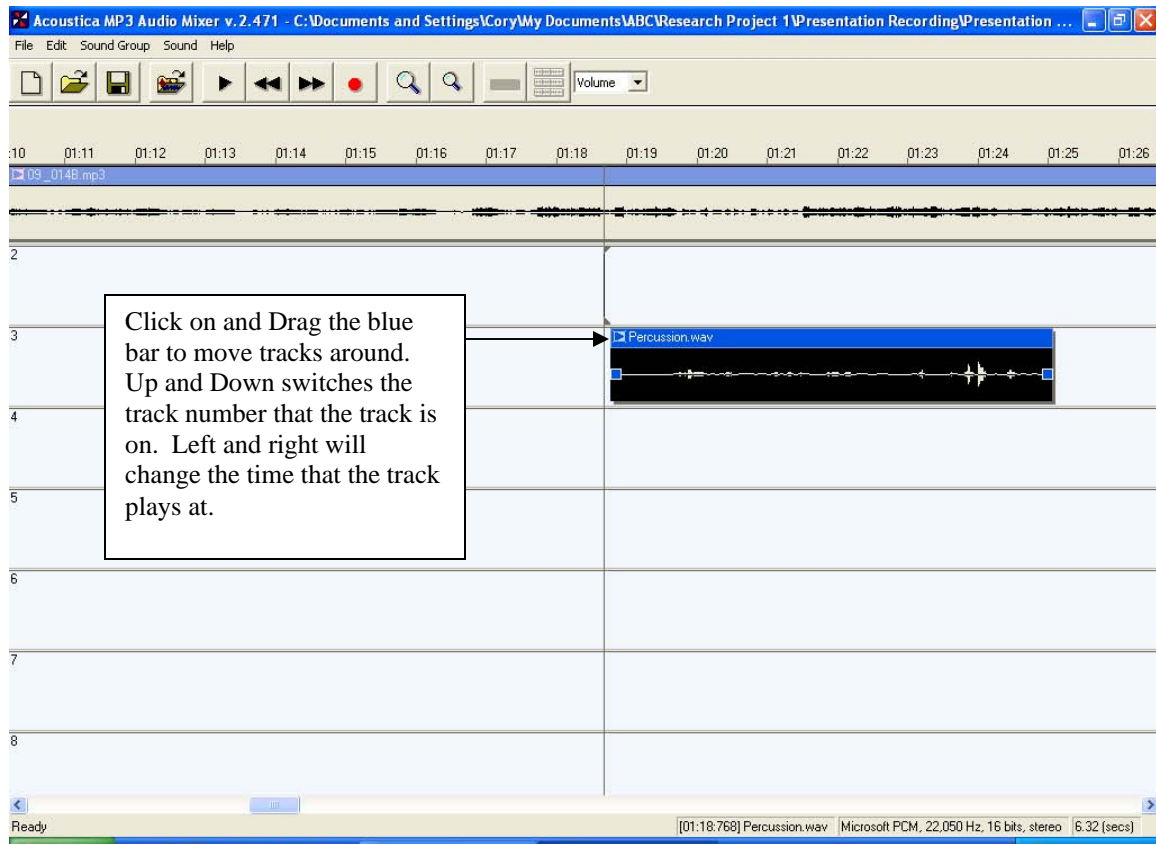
Acoustica MP3 Audio Mixer v.2.471 - C:\Documents and Settings\Cory\My Documents\ABC\Research Project 1\Presentation Recording\Presentation ...

File Edit Sound Group Sound Help

Volume

:10 01:11 01:12 01:13 01:14 01:15 01:16 01:17 01:18 01:19 01:20 01:21 01:22 01:23 01:24 01:25 01:26

09 _014B.mp3

2

3

Click on and Drag the blue bar to move tracks around. Up and Down switches the track number that the track is on. Left and right will change the time that the track plays at.

Percussion.wav

4

5

6

7

8

Ready

[01:18:768] Percussion.wav Microsoft PCM, 22,050 Hz, 16 bits, stereo 6.32 (secs)